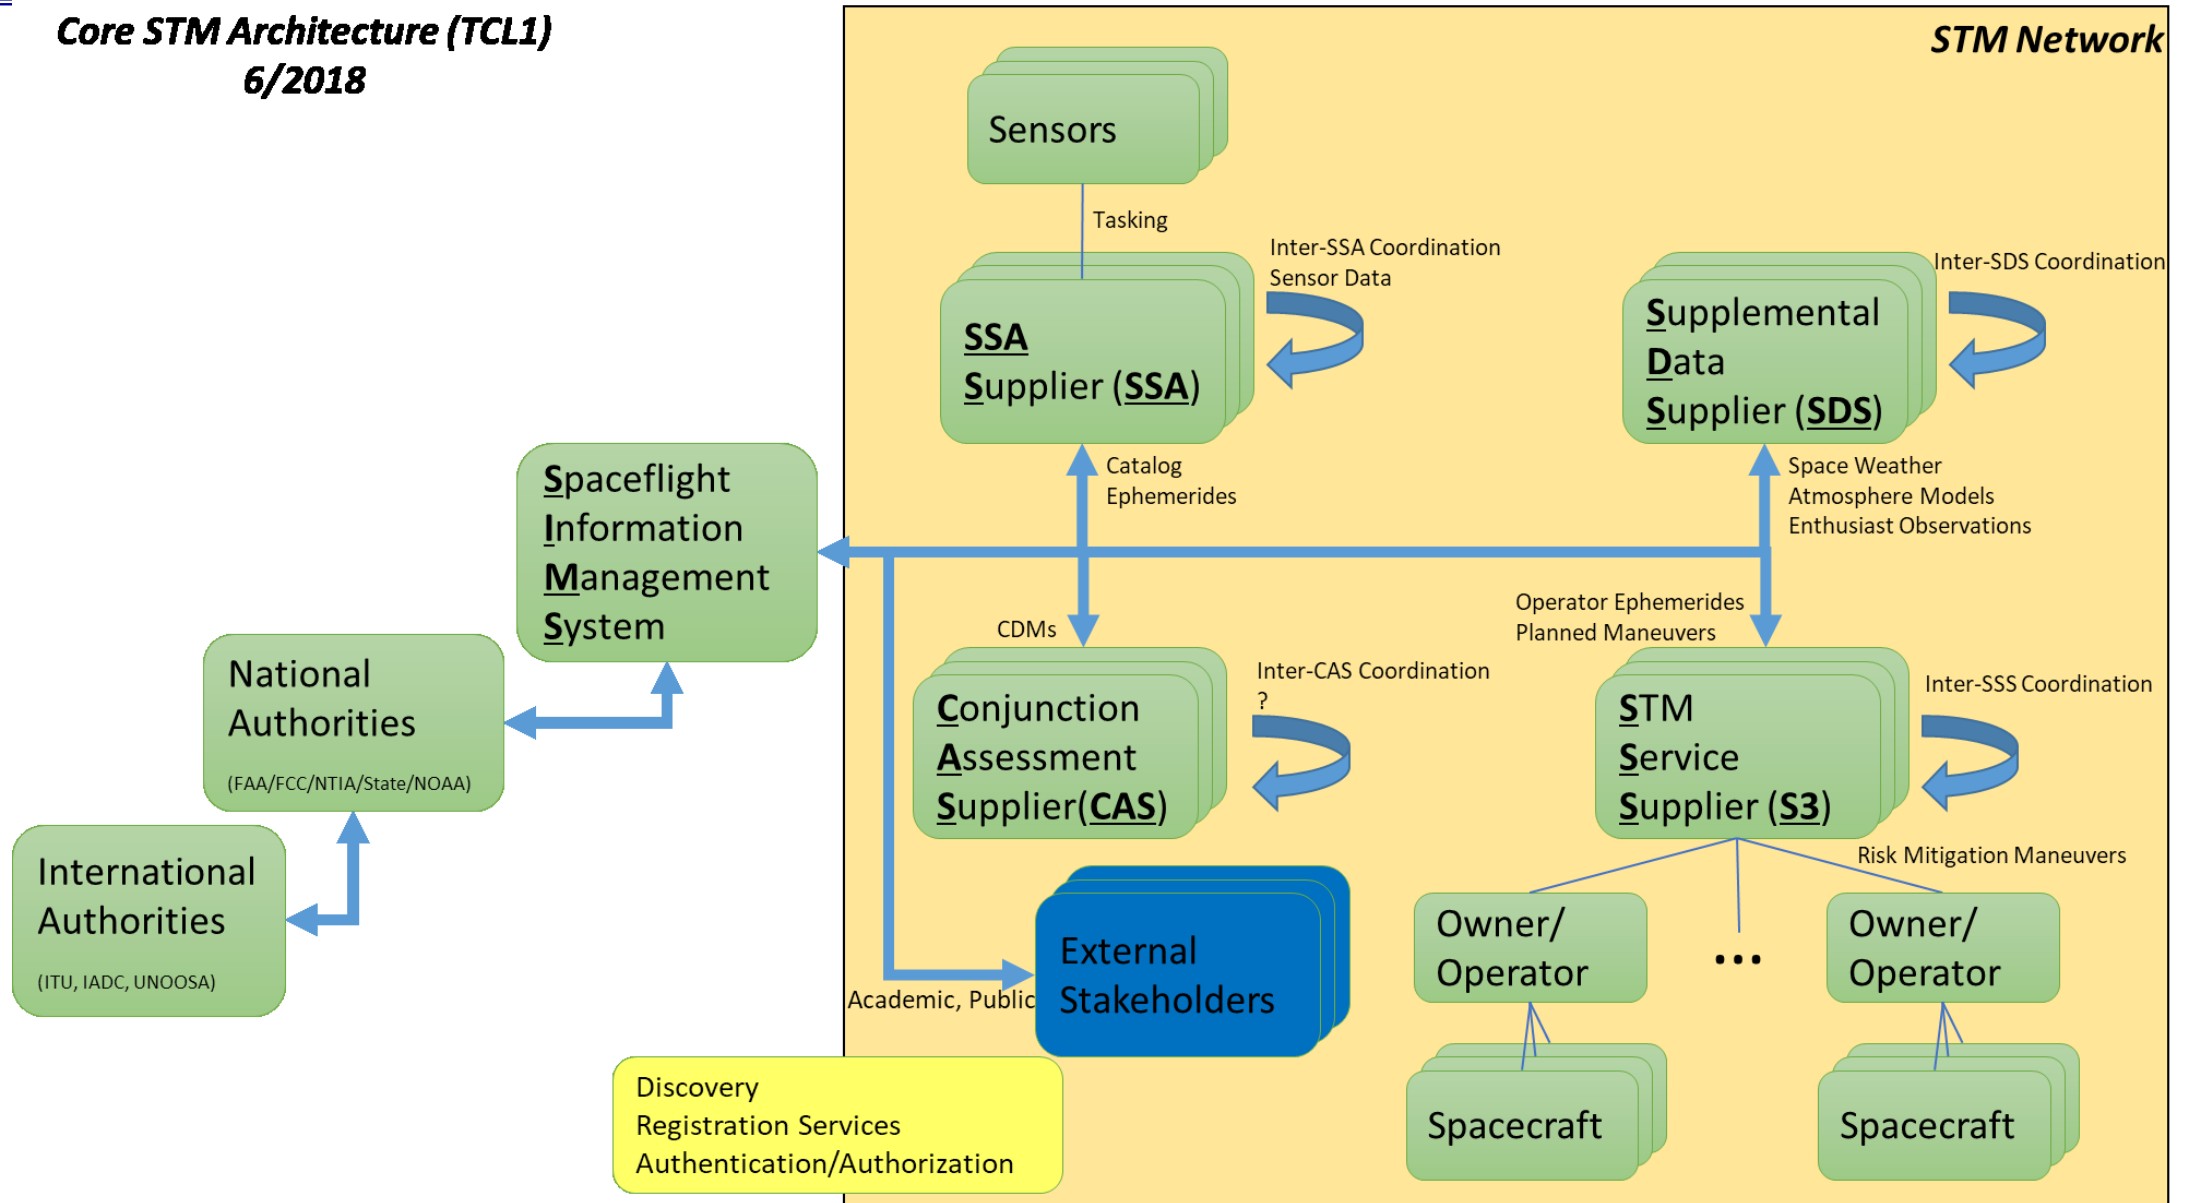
Core STM Architecture (TCL1)
6/2018

STM Network

Sensors

Tasking

Inter-SSA Coordination
Sensor Data

SSA
Supplier (SSA)

Inter-SDS Coordination

Supplemental
Data
Supplier (SDS)

Catalog
Ephemerides

Space Weather
Atmosphere Models
Enthusiast Observations

Spaceflight
Information
Management
System

National
Authorities
(FAA/FCC/NTIA/State/NOAA)

International
Authorities
(ITU, IADC, UNOOSA)

CDMs

Operator Ephemerides
Planned Maneuvers

Inter-CAS Coordination
?

Conjunction
Assessment
Supplier(CAS)

STM
Service
Supplier (S3)

Inter-SSS Coordination

Risk Mitigation Maneuvers

External
Stakeholders

Academic, Public

Owner/
Operator

...

Owner/
Operator

Spacecraft

Spacecraft

Discovery
Registration Services
Authentication/Authorization